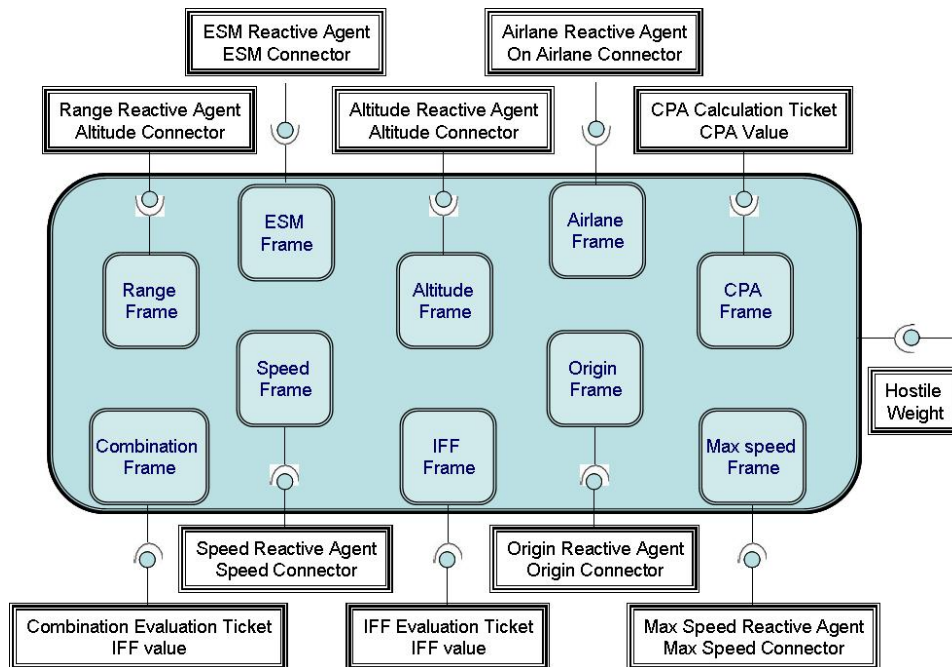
ESM Reactive Agent
ESM Connector

Airlane Reactive Agent
On Airlane Connector

Range Reactive Agent
Altitude Connector

Altitude Reactive Agent
Altitude Connector

CPA Calculation Ticket
CPA Value

ESM Frame

Airlane Frame

Range Frame

Altitude Frame

CPA Frame

Speed Frame

Origin Frame

Hostile
Weight

Combination Frame

IFF Frame

Max speed Frame

Speed Reactive Agent
Speed Connector

Origin Reactive Agent
Origin Connector

Combination Evaluation Ticket
IFF value

IFF Evaluation Ticket
IFF value

Max Speed Reactive Agent
Max Speed Connector